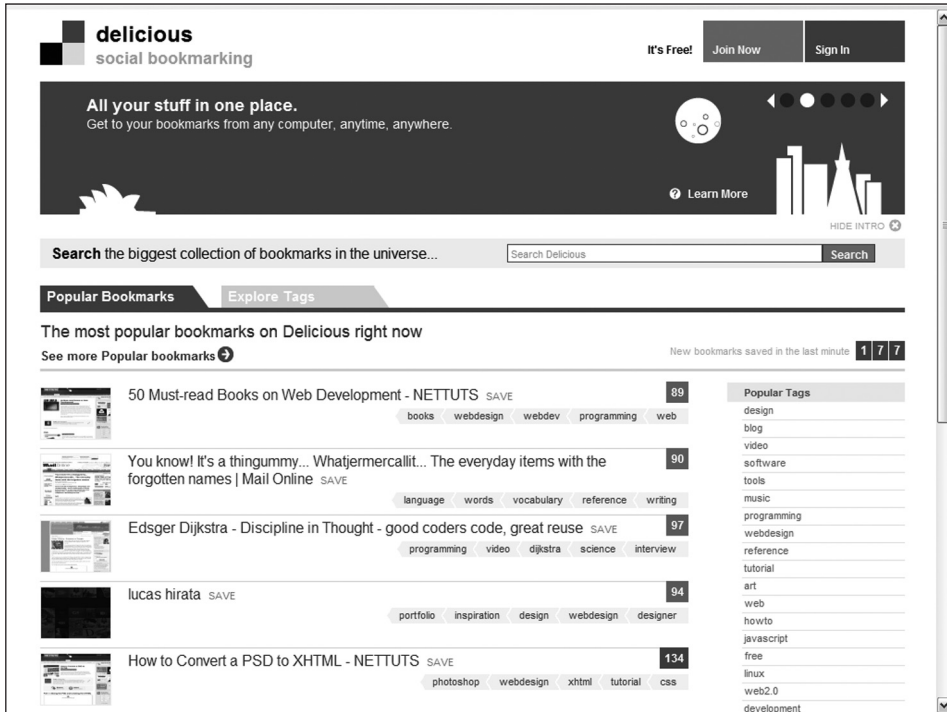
delicious
social bookmarking

It's Free! Join Now Sign In

All your stuff in one place.
Get to your bookmarks from any computer, anytime, anywhere.

Learn More

HIDE INTRO

Search the biggest collection of bookmarks in the universe...

Search Delicious

Search

Popular Bookmarks

Explore Tags

The most popular bookmarks on Delicious right now

See more Popular bookmarks

New bookmarks saved in the last minute 1 7 7

50 Must-read Books on Web Development - NETTUTS SAVE
89
books webdesign webdev programming web

You know! It's a thingummyy... Whatjermercallit... The everyday items with the forgotten names | Mail Online SAVE
90
language words vocabulary reference writing

Edsger Dijkstra - Discipline in Thought - good coders code, great reuse SAVE
97
programming video dijkstra science interview

lucas hirata SAVE
94
portfolio inspiration design webdesign designer

How to Convert a PSD to XHTML - NETTUTS SAVE
134
photoshop webdesign xhtml tutorial css

Popular Tags
design
blog
video
software
tools
music
programming
webdesign
reference
tutorial
art
web
howto
javascript
free
linux
web2.0
development